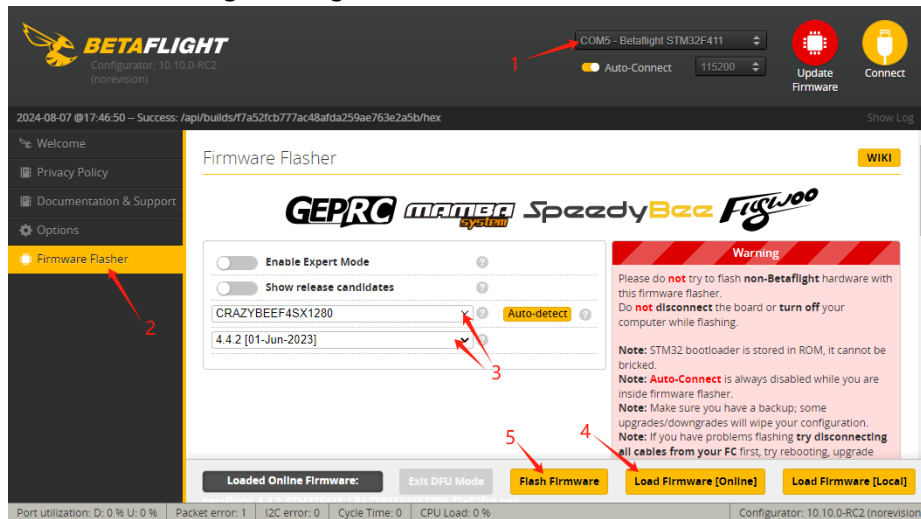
BETAFLIGHT
Configurator: 10.10.0-RC2
(norevision)

COM5 - Betaflight STM32F411
1
Auto-Connect 115200
Update Firmware
Connect

2024-08-07 @17:46:50 – Success: /api/builds/f7a52fcb777ac48afda259ae763e2a5b/hex
Show Log

Welcome
Privacy Policy
Documentation & Support
Options
Firmware Flasher
2

Firmware Flasher
WIKI

GEPRC MAMBA SYSTEM SpeedyBee FLYWOO

Enable Expert Mode
Show release candidates
CRAZYBEEF4SX1280
Auto-detect
4.4.2 [01-Jun-2023]
3

Warning
Please do not try to flash non-Betaflight hardware with this firmware flasher.
Do not disconnect the board or turn off your computer while flashing.

Note: STM32 bootloader is stored in ROM, it cannot be bricked.
Note: Auto-Connect is always disabled while you are inside firmware flasher.
Note: Make sure you have a backup; some upgrades/downgrades will wipe your configuration.
Note: If you have problems flashing try disconnecting all cables from your FC first, try rebooting, upgrade

5
4
Loaded Online Firmware:
Exit DFU Mode
Flash Firmware
Load Firmware [Online]
Load Firmware [Local]

Port utilization: D: 0 % U: 0 % | Packet error: 1 | I2C error: 0 | Cycle Time: 0 | CPU Load: 0 %
Configurator: 10.10.0-RC2 (norevision